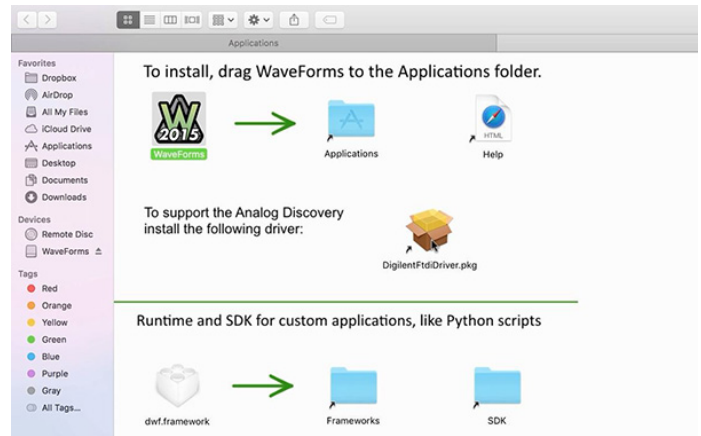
Applications

Favorites
Dropbox
AirDrop
All My Files
iCloud Drive
Applications
Desktop
Documents
Downloads

Devices
Remote Disc
WaveForms

Tags
Red
Orange
Yellow
Green
Blue
Purple
Gray
All Tags...

To install, drag WaveForms to the Applications folder.

W 2015
WaveForms

Applications

HTML
Help

To support the Analog Discovery install the following driver:

DigilentFtdiDriver.pkg

Runtime and SDK for custom applications, like Python scripts

dwf.framework

Frameworks

SDK